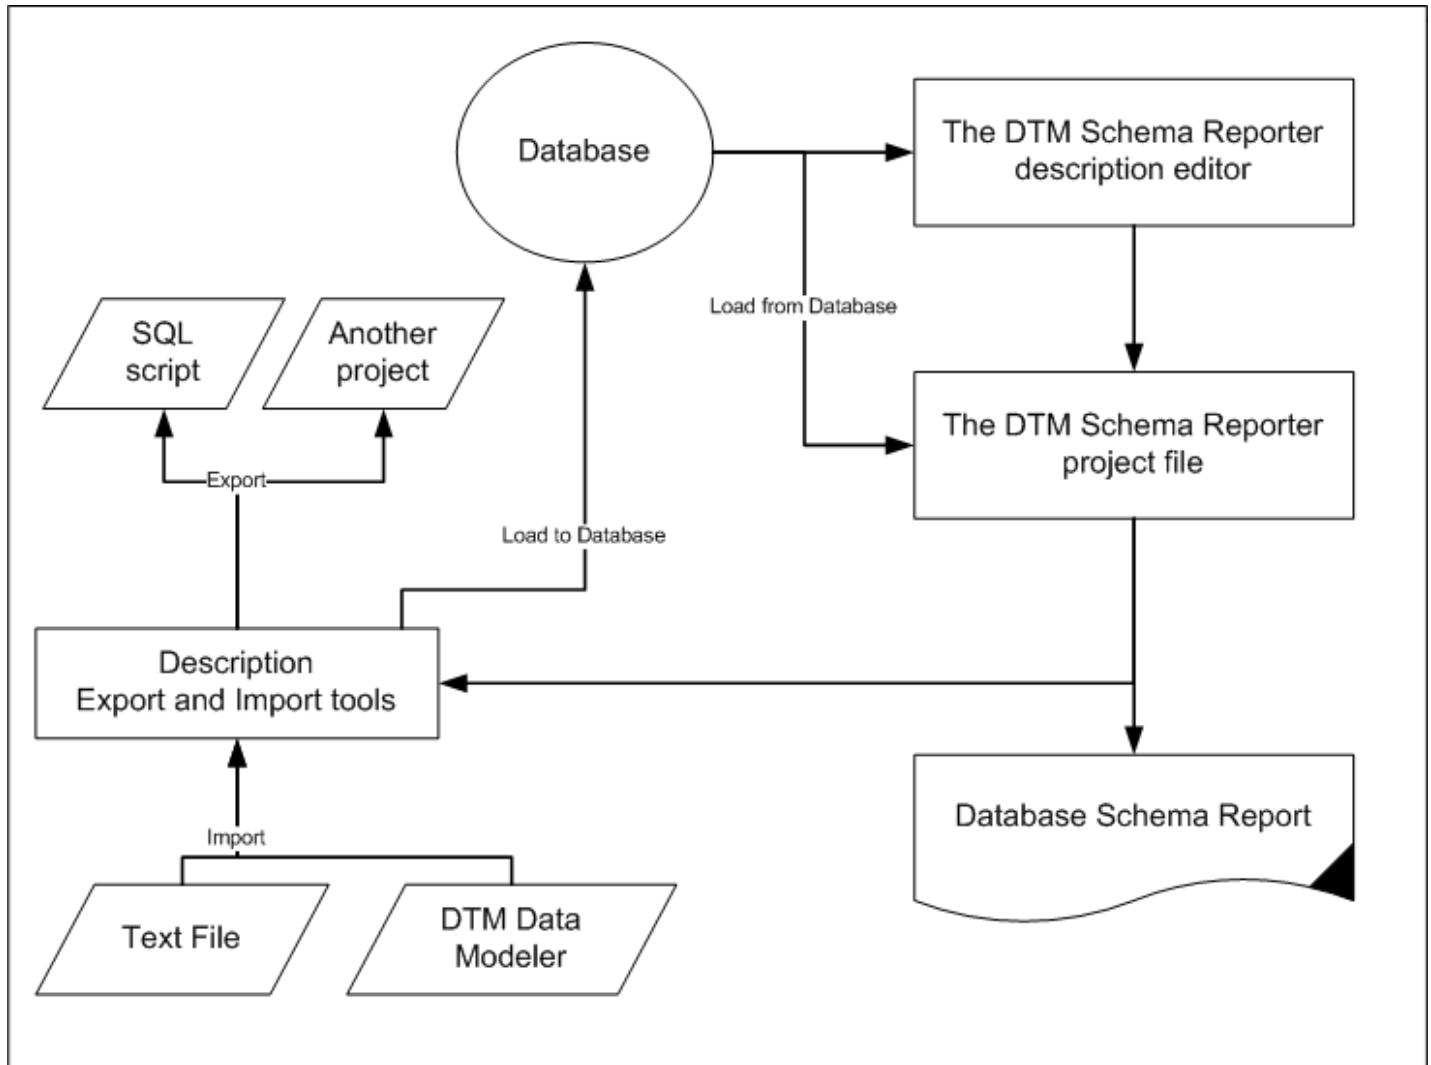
Database

The DTM Schema Reporter description editor

Load from Database

SQL script

Another project

Export

Load to Database

The DTM Schema Reporter project file

Description Export and Import tools

Import

Text File

DTM Data Modeler

Database Schema Report